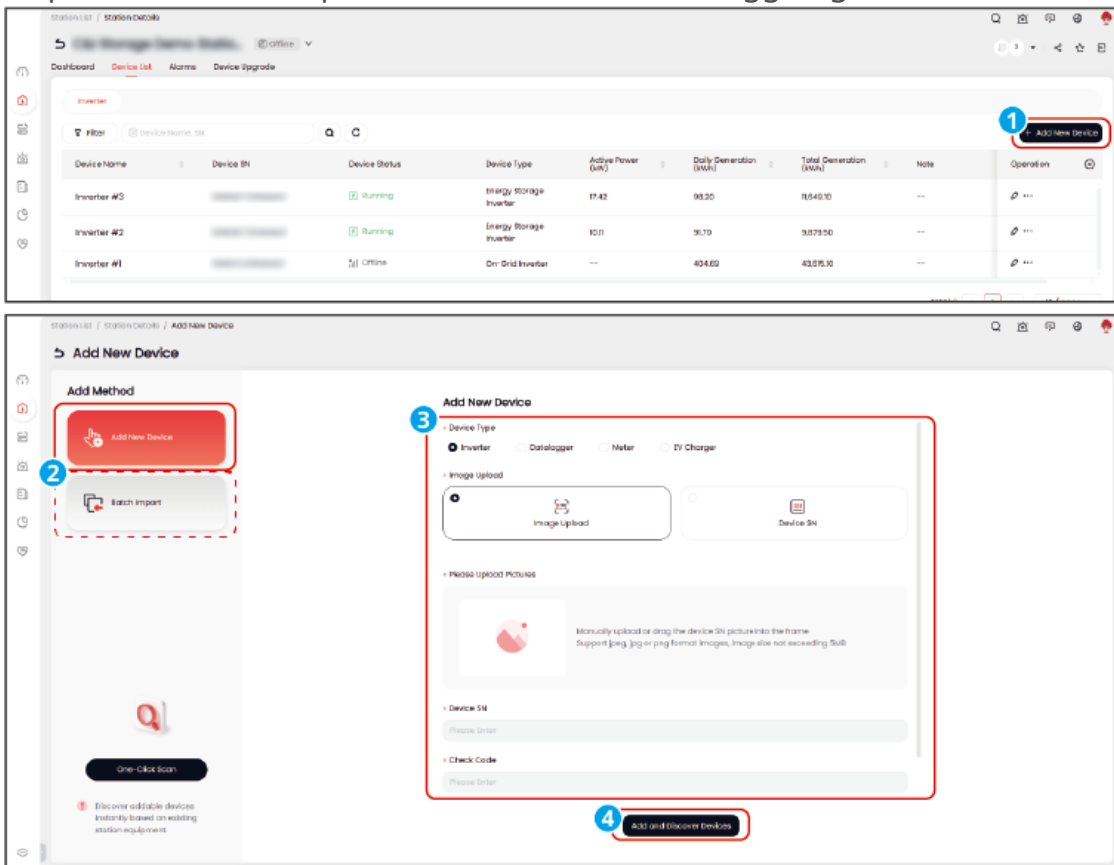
Station List / Station Details

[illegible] Offline

Dashboard Device List Alarms Device Upgrade

Inverter

Filter Device Name, SN

1

+ Add New Device

| Device Name | Device SN | Device Status | Device Type | Active Power (kW) | Daily Generation (kWh) | Total Generation (kWh) | Note | Operation |
|---|---|---|---|---|---|---|---|---|
| Inverter #3 | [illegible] | Running | Energy Storage Inverter | 17.42 | 98.20 | 11,640.10 | -- | |
| Inverter #2 | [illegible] | Running | Energy Storage Inverter | 10.11 | 91.70 | 9,679.50 | -- | |
| Inverter #1 | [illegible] | Offline | On-Grid Inverter | -- | 404.69 | 43,615.10 | -- | |

Station List / Station Details / Add New Device

Add New Device

Add Method

Add New Device

2

Batch Import

One-Click Scan

Discover addable devices instantly based on existing station equipment.

Add New Device

3

Device Type

Inverter Datalogger Meter EV Charger

Image Upload

Image Upload

Device SN

Please Upload Pictures

Manually upload or drag the device SN picture into the frame
Support jpeg, jpg or png format images, image size not exceeding 5MB

Device SN

Please Enter

Check Code

Please Enter

4

Add and Discover Devices